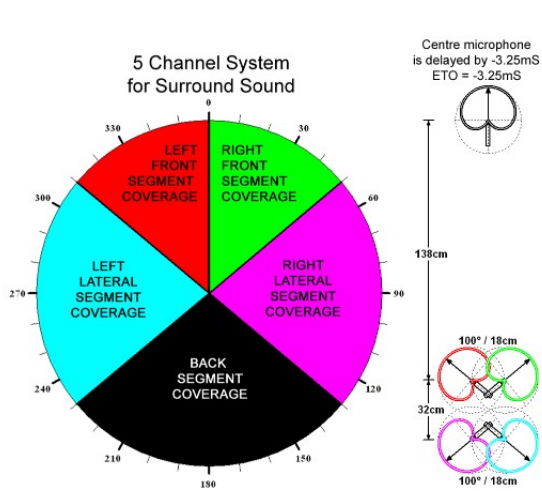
5 Channel System
for Surround Sound

0
30
60
90
120
150
180
210
240
270
300
330

LEFT FRONT SEGMENT COVERAGE

RIGHT FRONT SEGMENT COVERAGE

LEFT LATERAL SEGMENT COVERAGE

RIGHT LATERAL SEGMENT COVERAGE

BACK SEGMENT COVERAGE

Centre microphone is delayed by -3.25mS ETO = -3.25mS

138cm

100° / 18cm

32cm

100° / 18cm